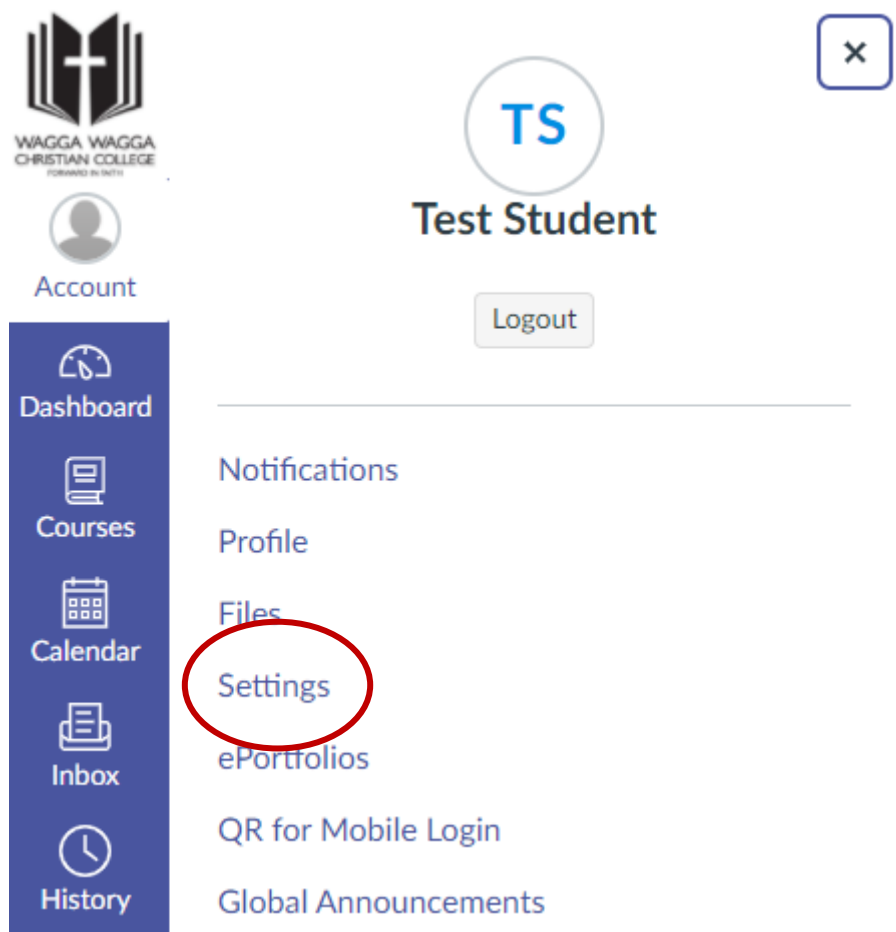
WAGGA WAGGA CHRISTIAN COLLEGE
FORWARD IN FAITH

Account
Dashboard
Courses
Calendar
Inbox
History

×

TS
Test Student
Logout

Notifications
Profile
Files
Settings
ePortfolios
QR for Mobile Login
Global Announcements